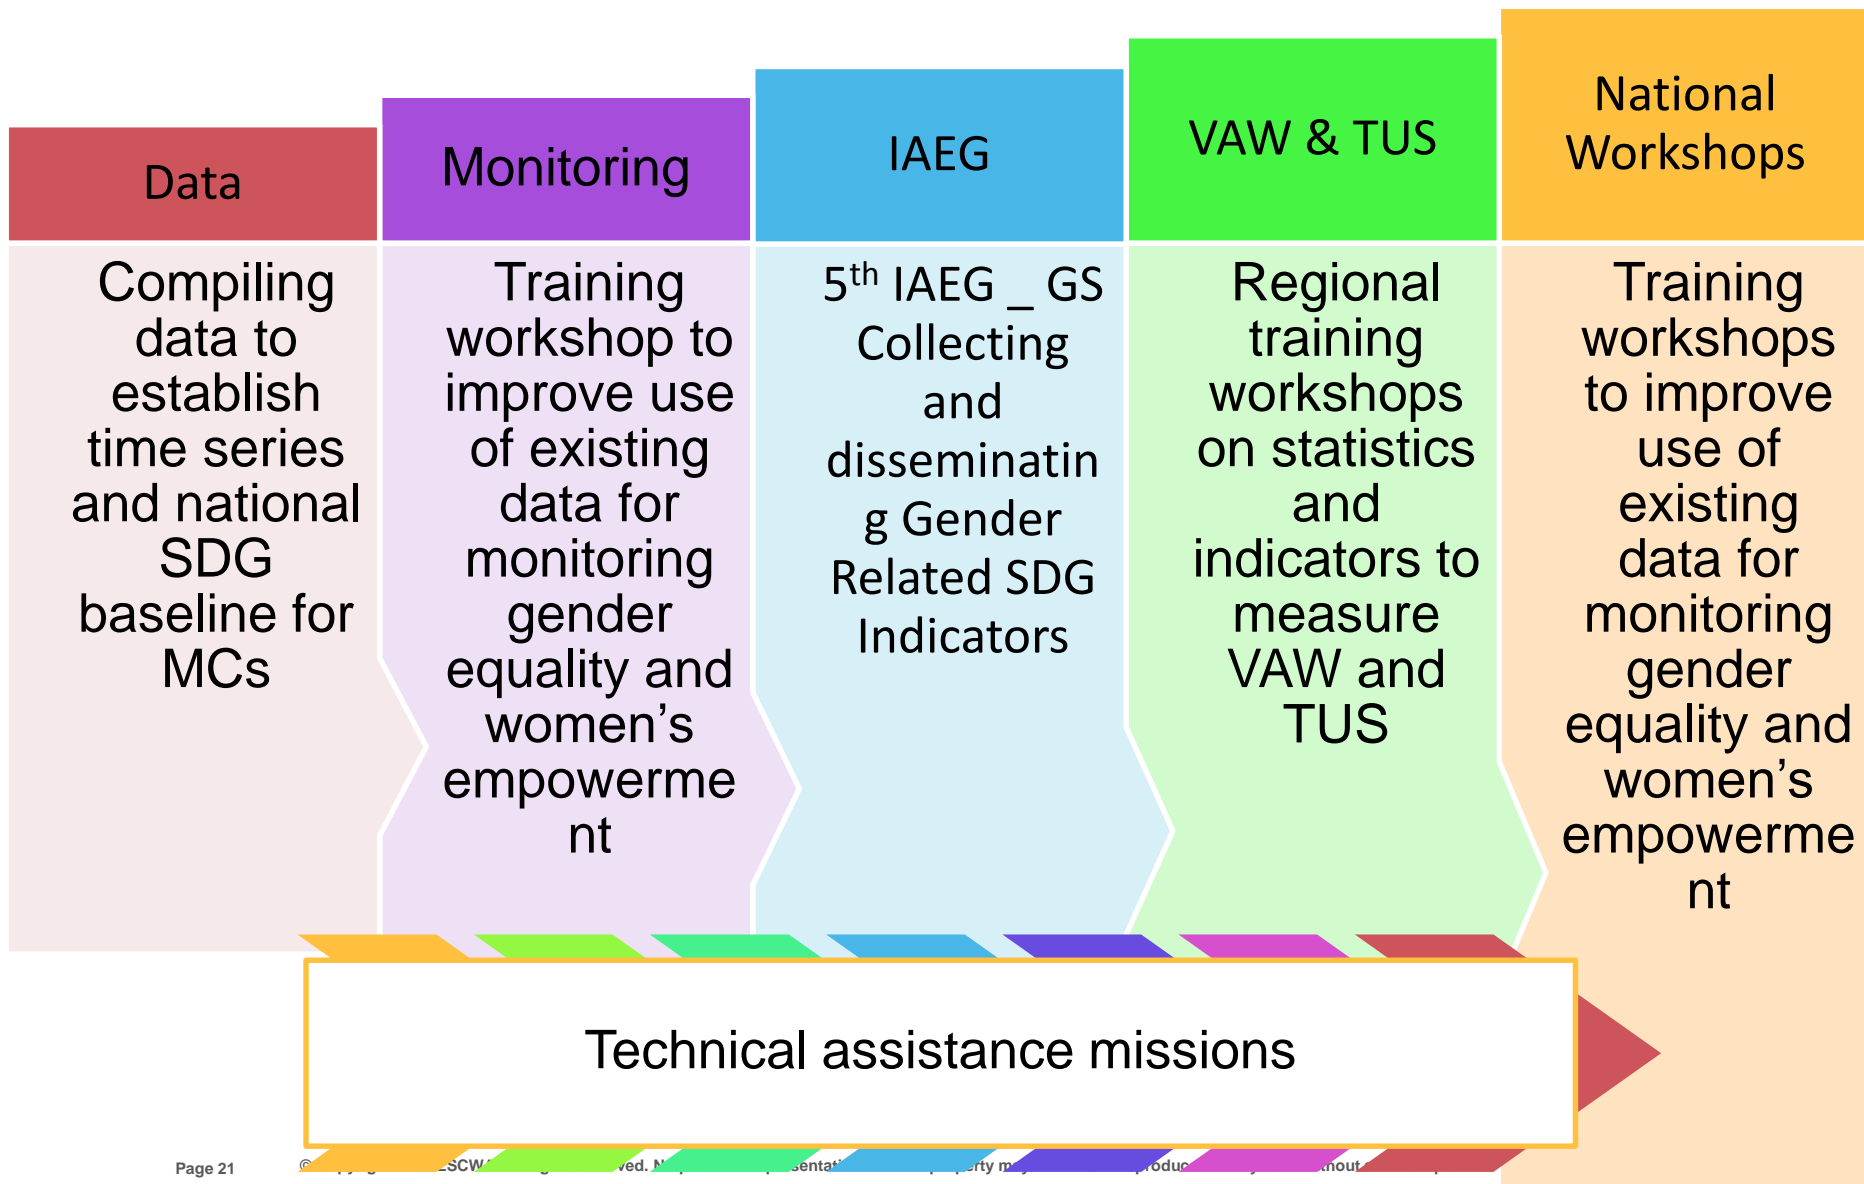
Data

Compiling data to establish time series and national SDG baseline for MCs

Monitoring

Training workshop to improve use of existing data for monitoring gender equality and women's empowerme nt

IAEG

5$^{th}$ IAEG _ GS Collecting and disseminatin g Gender Related SDG Indicators

VAW & TUS

Regional training workshops on statistics and indicators to measure VAW and TUS

National Workshops

Training workshops to improve use of existing data for monitoring gender equality and women's empowerme nt

Technical assistance missions

Page 21

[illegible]